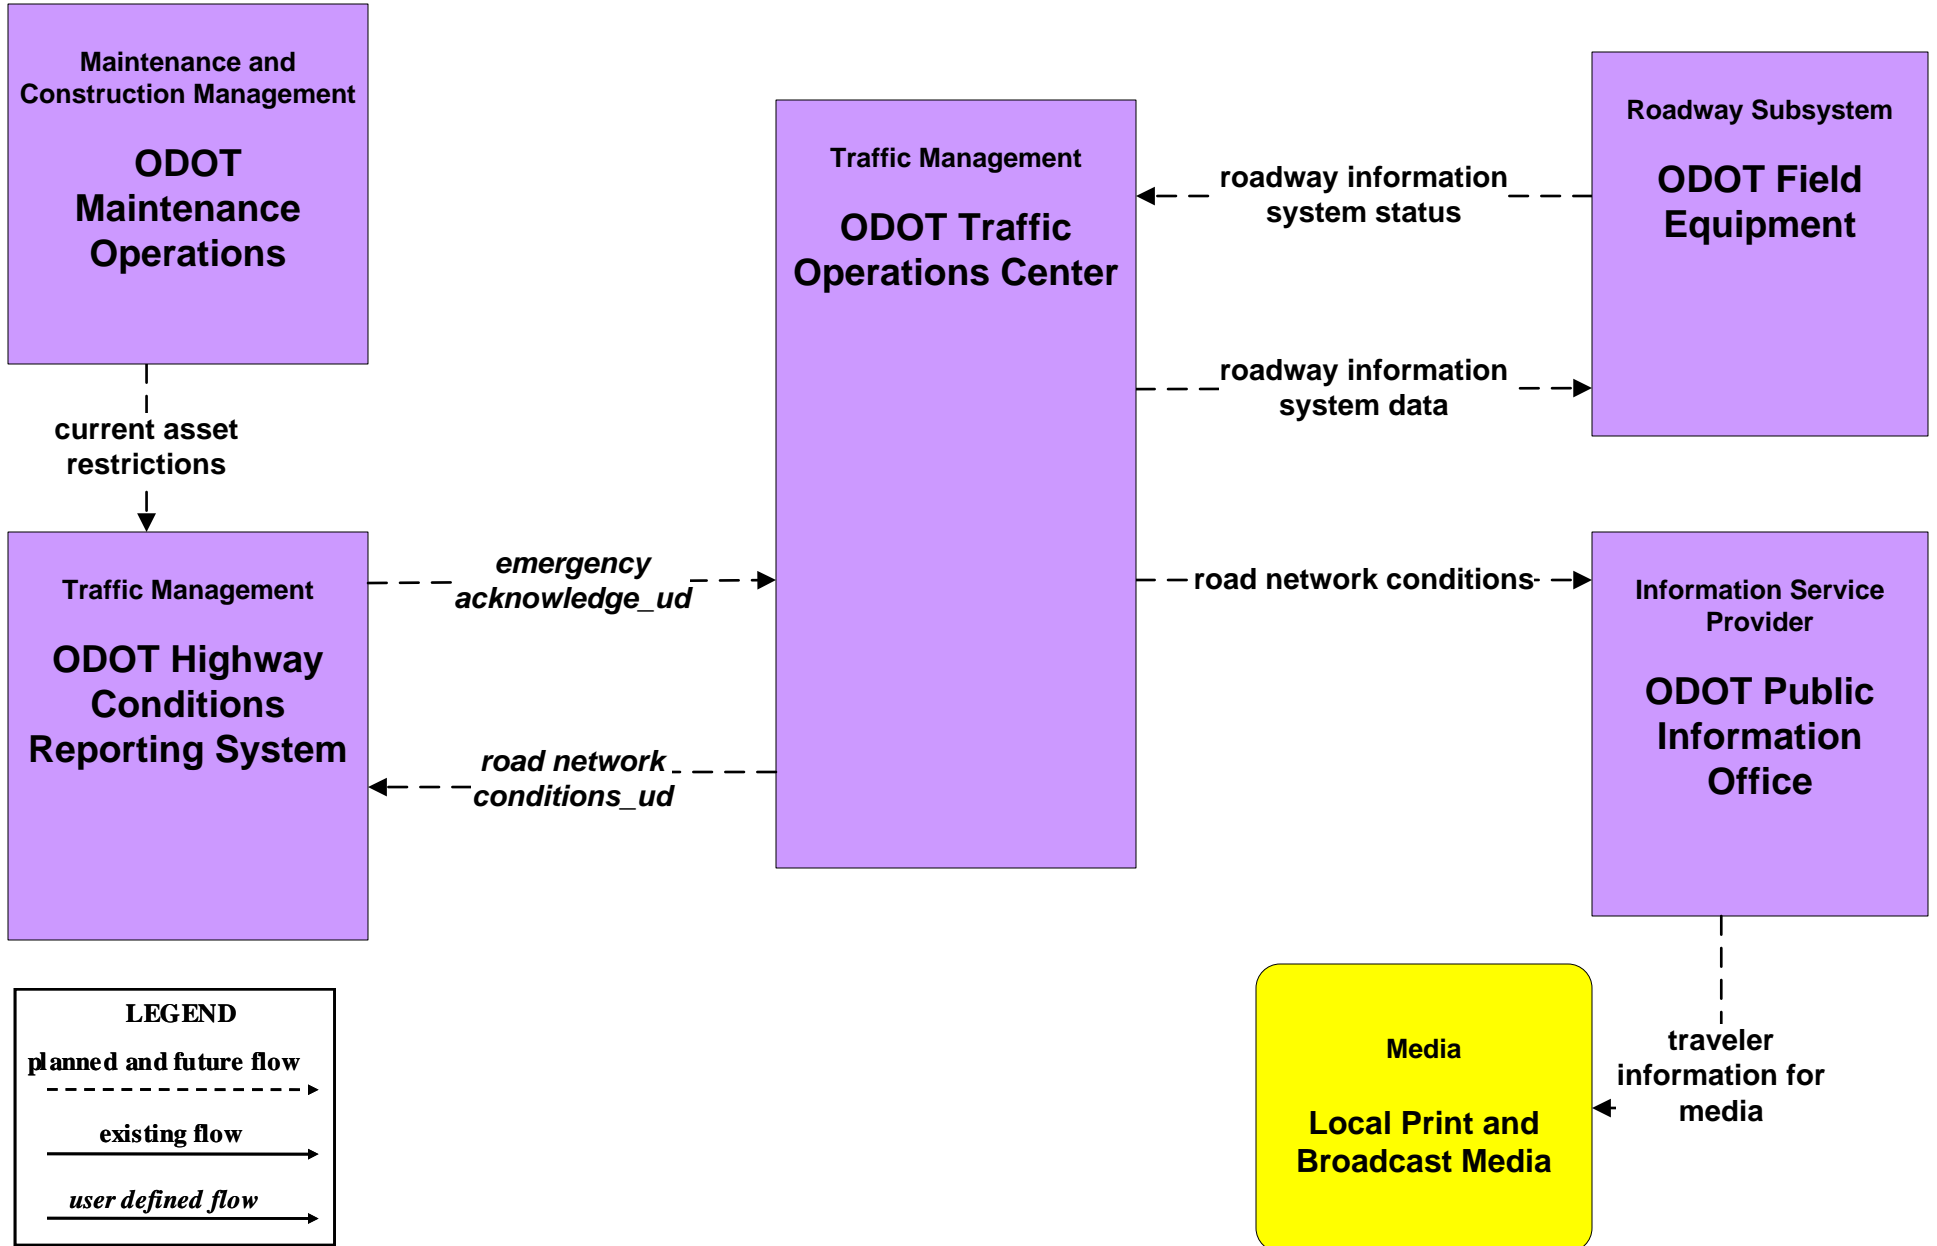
Maintenance and Construction Management

ODOT Maintenance Operations

current asset restrictions

Traffic Management

ODOT Highway Conditions Reporting System

emergency acknowledge_ud

road network conditions_ud

Traffic Management

ODOT Traffic Operations Center

roadway information system status

roadway information system data

road network conditions

Roadway Subsystem

ODOT Field Equipment

Information Service Provider

ODOT Public Information Office

traveler information for media

Media

Local Print and Broadcast Media

LEGEND

planned and future flow

existing flow

user defined flow